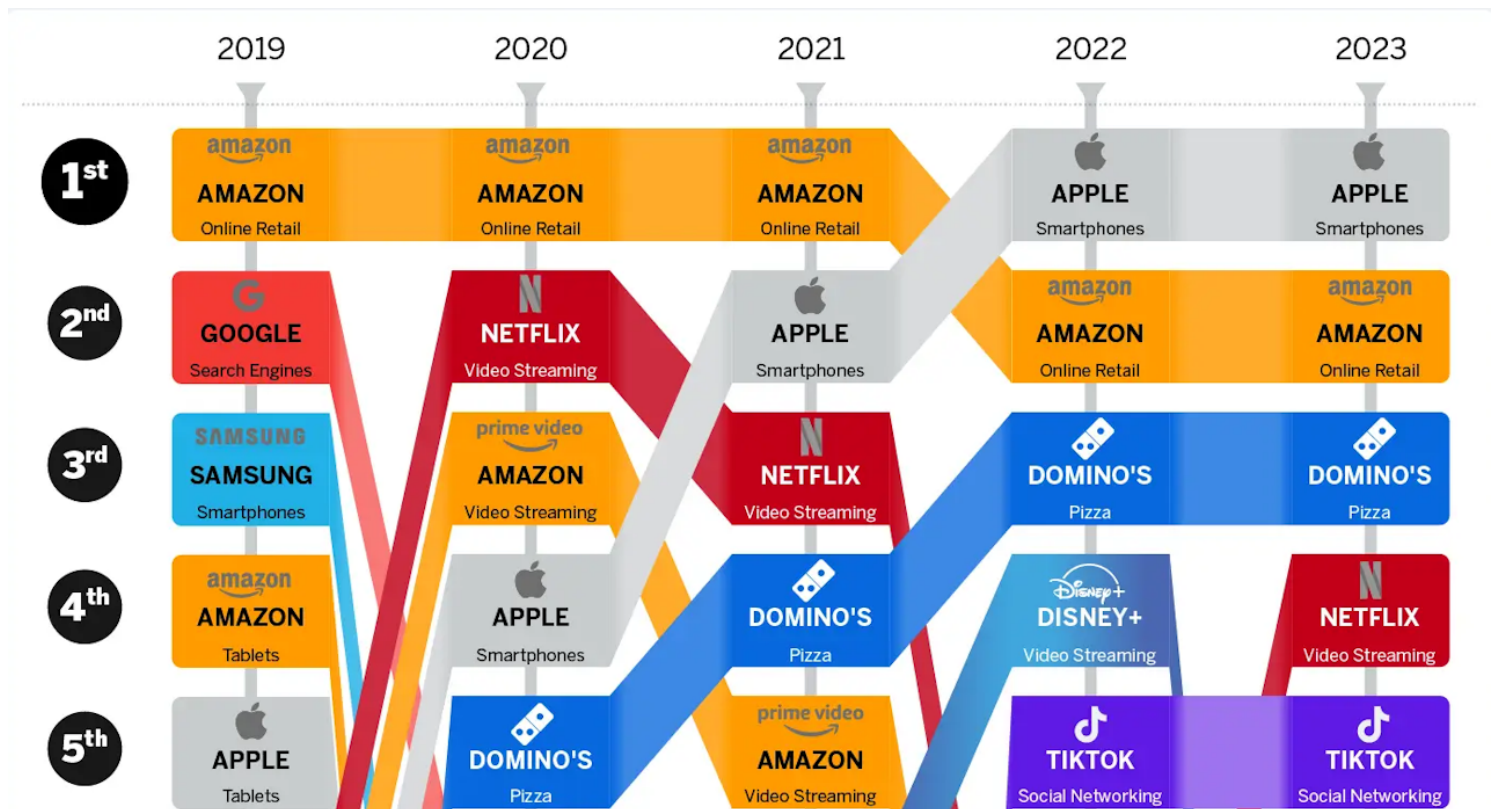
| | 2019 | 2020 | 2021 | 2022 | 2023 |
|---|---|---|---|---|---|
| $1^{st}$ | amazon AMAZON Online Retail | amazon AMAZON Online Retail | amazon AMAZON Online Retail | APPLE Smartphones | APPLE Smartphones |
| $2^{nd}$ | G GOOGLE Search Engines | N NETFLIX Video Streaming | APPLE Smartphones | amazon AMAZON Online Retail | amazon AMAZON Online Retail |
| $3^{rd}$ | SAMSUNG SAMSUNG Smartphones | prime video AMAZON Video Streaming | N NETFLIX Video Streaming | DOMINO'S Pizza | DOMINO'S Pizza |
| $4^{th}$ | amazon AMAZON Tablets | APPLE Smartphones | DOMINO'S Pizza | Disney+ DISNEY+ Video Streaming | N NETFLIX Video Streaming |
| $5^{th}$ | APPLE Tablets | DOMINO'S Pizza | prime video AMAZON Video Streaming | TIKTOK Social Networking | TIKTOK Social Networking |